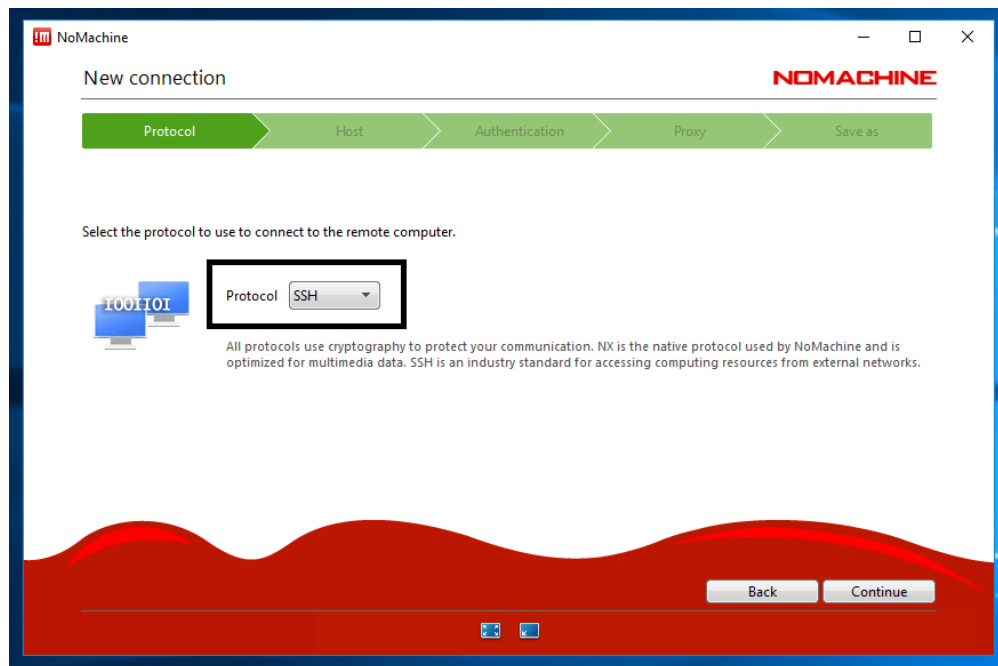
NoMachine

New connection

NOMACHINE

Protocol

Host

Authentication

Proxy

Save as

Select the protocol to use to connect to the remote computer.

IOOIIOI

Protocol SSH

All protocols use cryptography to protect your communication. NX is the native protocol used by NoMachine and is optimized for multimedia data. SSH is an industry standard for accessing computing resources from external networks.

Back

Continue